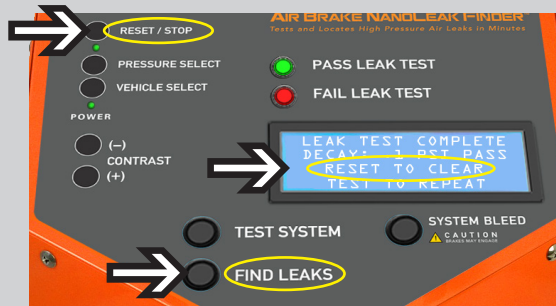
AIR BRAKE NANOLEAK FINDER
Tests and Locates High Pressure Air Leaks in Minutes

RESET / STOP
PRESSURE SELECT
VEHICLE SELECT
POWER

PASS LEAK TEST
FAIL LEAK TEST

(–)
CONTRAST
(+)

LEAK TEST COMPLETE
DECAY: 1 PSI PASS
RESET TO CLEAR
TEST TO REPEAT

TEST SYSTEM
SYSTEM BLEED
CAUTION
BRAKES MAY ENGAGE

FIND LEAKS